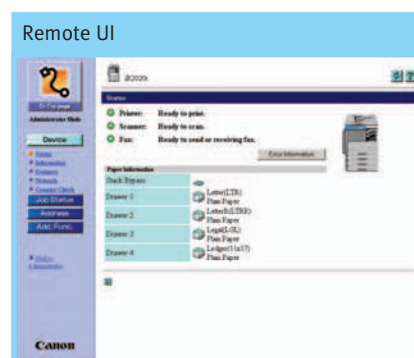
Remote UI

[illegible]

Administrator Mode

Device

Job Status

Address

Add. Func.

Canon

iR2020

Status

Printer: Ready to print.

Scanner: Ready to scan.

Fax: Ready to send or receiving fax.

Error Information

Paper Information

Stack Bypass

Drawer 1 Letter(LTR) Plain Paper

Drawer 2 LetterR(LTRR) Plain Paper

Drawer 3 Legal(LGL) Plain Paper

Drawer 4 Ledger(11x17) Plain Paper